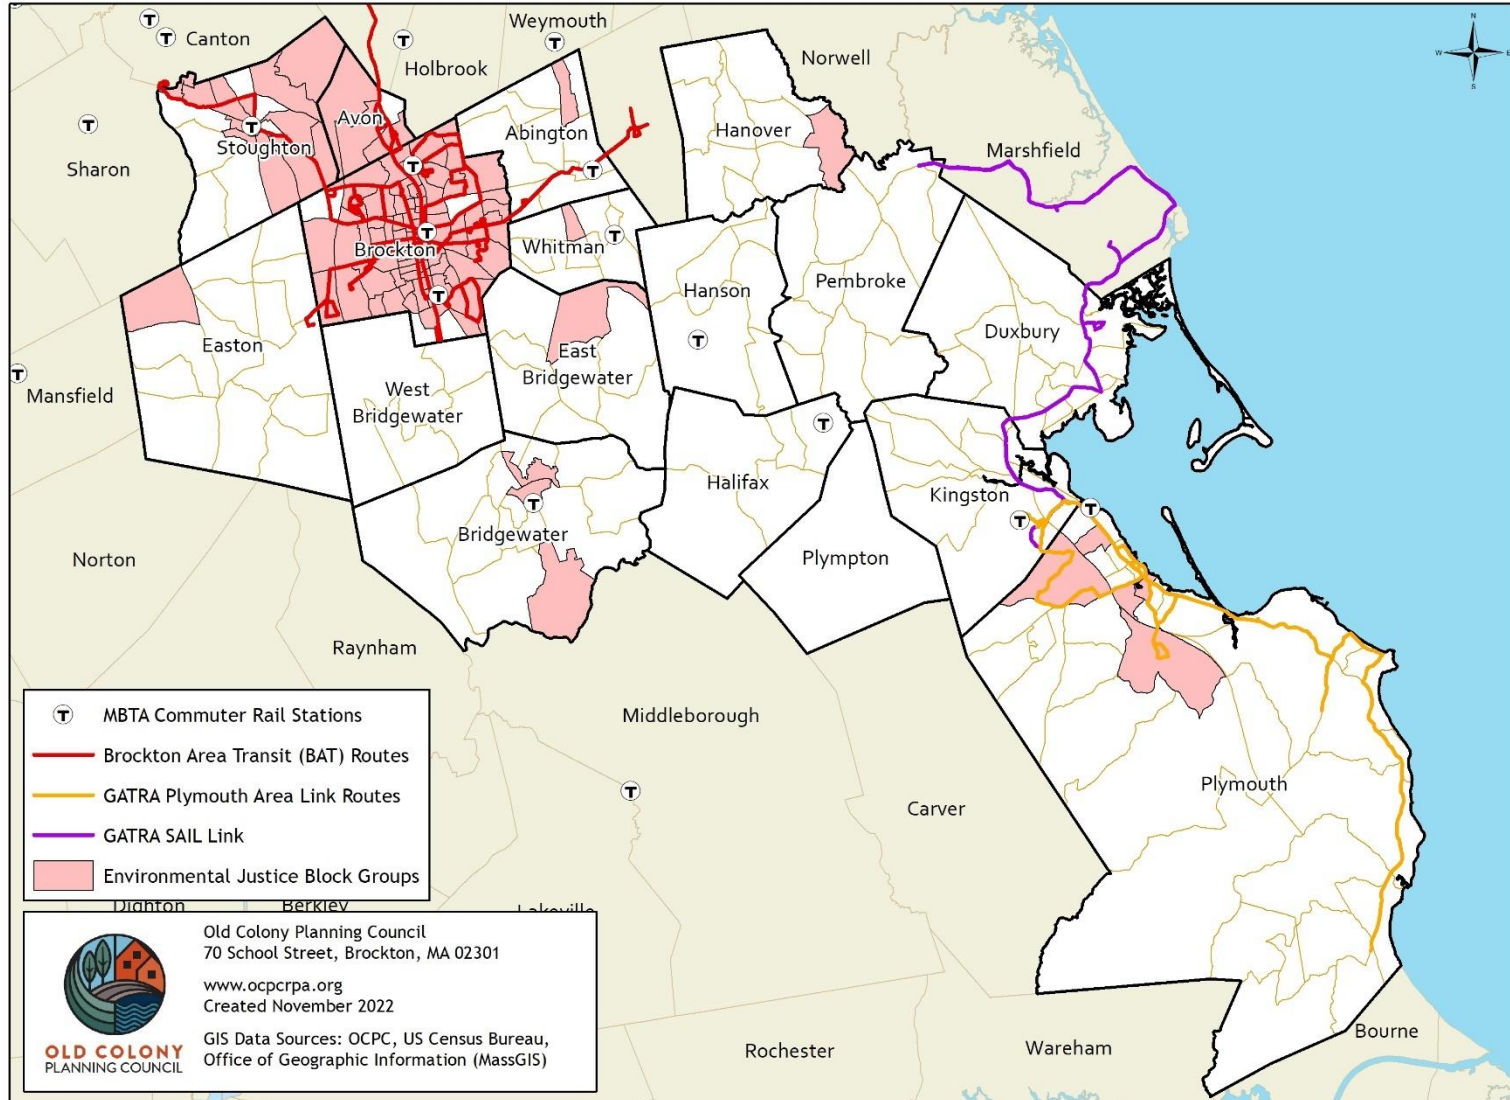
Canton
Weymouth
Holbrook
Norwell
Avon
Abington
Hanover
Marshfield
Sharon
Stoughton
Brockton
Whitman
Pembroke
Hanson
Duxbury
Easton
East Bridgewater
Mansfield
West Bridgewater
Halifax
Kingston
Bridgewater
Plympton
Norton
Raynham
Middleborough
Plymouth
Carver
Dighton
Berkley
Lakeville
Rochester
Wareham
Bourne

MBTA Commuter Rail Stations
Brockton Area Transit (BAT) Routes
GATRA Plymouth Area Link Routes
GATRA SAIL Link
Environmental Justice Block Groups

OLD COLONY PLANNING COUNCIL
Old Colony Planning Council
70 School Street, Brockton, MA 02301
www.ocpcrpa.org
Created November 2022
GIS Data Sources: OCPC, US Census Bureau, Office of Geographic Information (MassGIS)